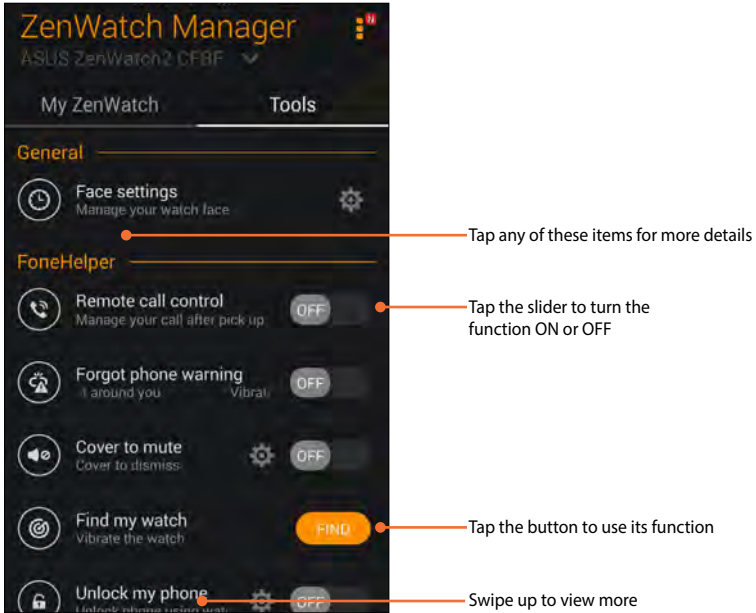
ZenWatch Manager
ASUS ZenWatch2 CFBF

My ZenWatch
Tools

General

Face settings
Manage your watch face

Tap any of these items for more details

FoneHelper

Remote call control
Manage your call after pick up
OFF

Tap the slider to turn the function ON or OFF

Forgot phone warning
i around you Vibra
OFF

Cover to mute
Cover to dismiss
OFF

Find my watch
Vibrate the watch
FIND

Tap the button to use its function

Unlock my phone
Unlock phone using wat
OFF

Swipe up to view more